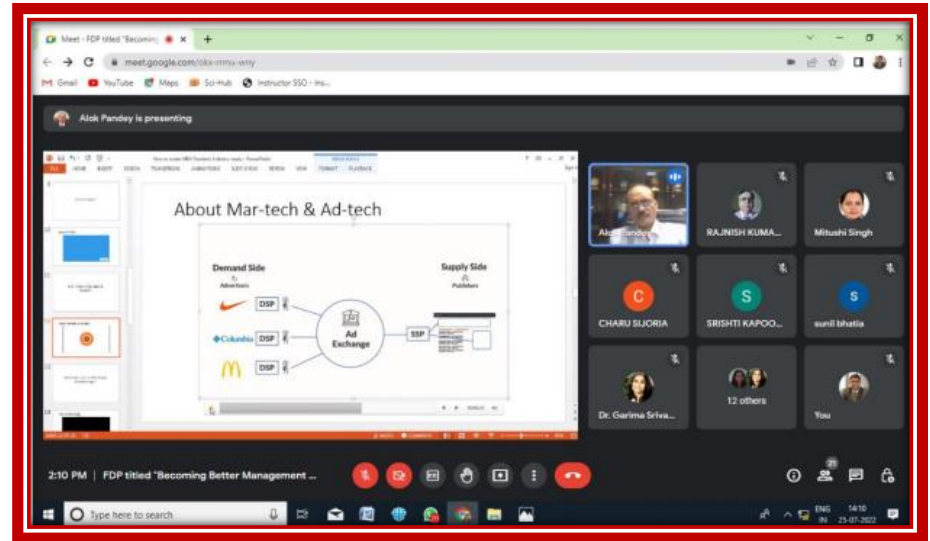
Meet - FDP titled "Becoming

meet.google.com/okx-rmnx-wny

Gmail YouTube Maps Sci-Hub Instructor SSO - Ins...

Alok Pandey is presenting

About Mar-tech & Ad-tech

Demand Side
Advertisers

Supply Side
Publishers

DSP
DSP
DSP

Columbia

Ad Exchange

SSP

Alok Pandey

RAJNISH KUMA...

Mitushi Singh

C
CHARU SIJORIA

S
SRISHTI KAPOO...

S
sunil bhatia

Dr. Garima Sriva...

12 others

You

2:10 PM | FDP titled "Becoming Better Management ...

21

Type here to search

ENG IN

14:10
25-07-2022